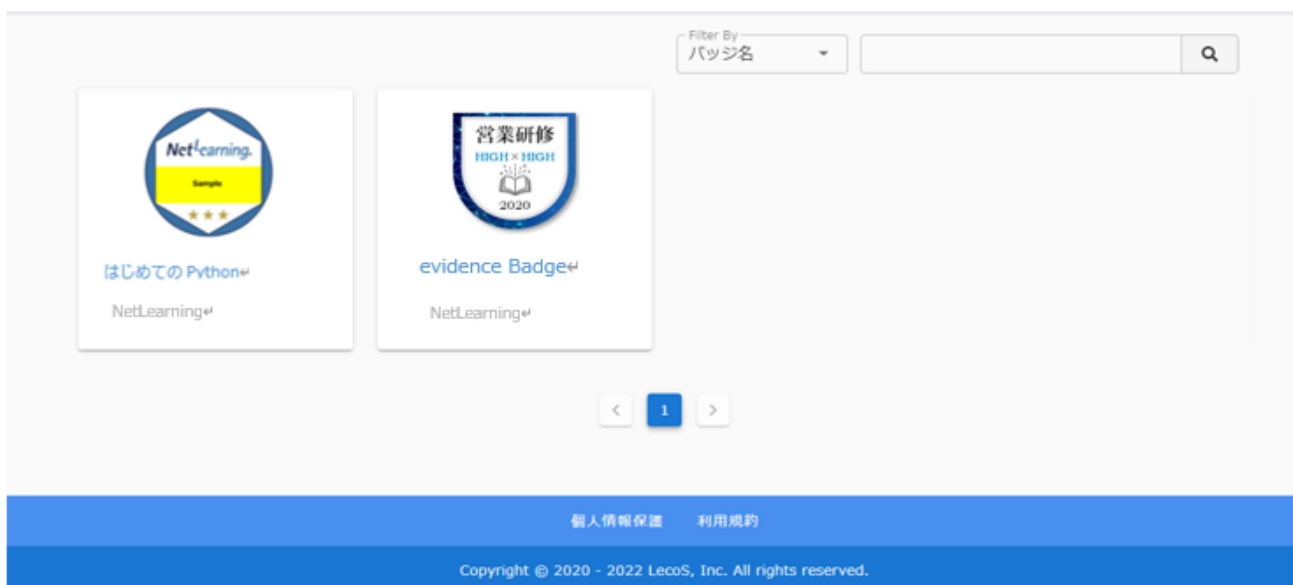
Filter By
バッジ名

NetLearning.
Sample
★★★

はじめての Python↵

NetLearning↵

営業研修
HIGH × HIGH
2020

evidence Badge↵

NetLearning↵

<
1
>

個人情報保護　利用規約

Copyright © 2020 - 2022 LecoS, Inc. All rights reserved.